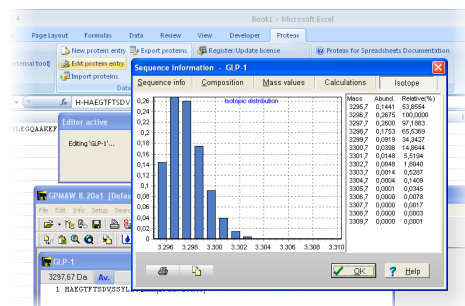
Book1 - Microsoft Excel

Page Layout | Formulas | Data | Review | View | Developer | Proteax

New protein entry | Export proteins | Register/Update license | Proteax for Spreadsheets Documentation

Edit protein entry

Import proteins

xternal tool]

H-HAEGTFTSDV

LEGQAAKEF

Editor active

Editing 'GLP-1'...

GPMAW 8.20a1 [Defa

File Edit Info Setup Sear

GLP-1

3297,67 Da Av.

1 HAEGTFTSDVSSYLE

Sequence Information - GLP-1

Sequence info | Composition | Mass values | Calculations | Isotope

Isotopic distribution

0,26
0,24
0,22
0,20
0,18
0,16
0,14
0,12
0,10
0,08
0,06
0,04
0,02
0,00

3.296 3.298 3.300 3.302 3.304 3.306 3.308 3.310

| Mass | Abund. | Relative(%) |
|---|---|---|
| 3295,7 | 0,1441 | 53,8554 |
| 3296,7 | 0,2675 | 100,0000 |
| 3297,7 | 0,2600 | 97,1883 |
| 3298,7 | 0,1753 | 65,5369 |
| 3299,7 | 0,0919 | 34,3427 |
| 3300,7 | 0,0398 | 14,8644 |
| 3301,7 | 0,0148 | 5,5194 |
| 3302,7 | 0,0048 | 1,8040 |
| 3303,7 | 0,0014 | 0,5267 |
| 3304,7 | 0,0004 | 0,1409 |
| 3305,7 | 0,0001 | 0,0345 |
| 3306,7 | 0,0000 | 0,0078 |
| 3307,7 | 0,0000 | 0,0017 |
| 3308,7 | 0,0000 | 0,0003 |
| 3309,7 | 0,0000 | 0,0001 |

OK | Help